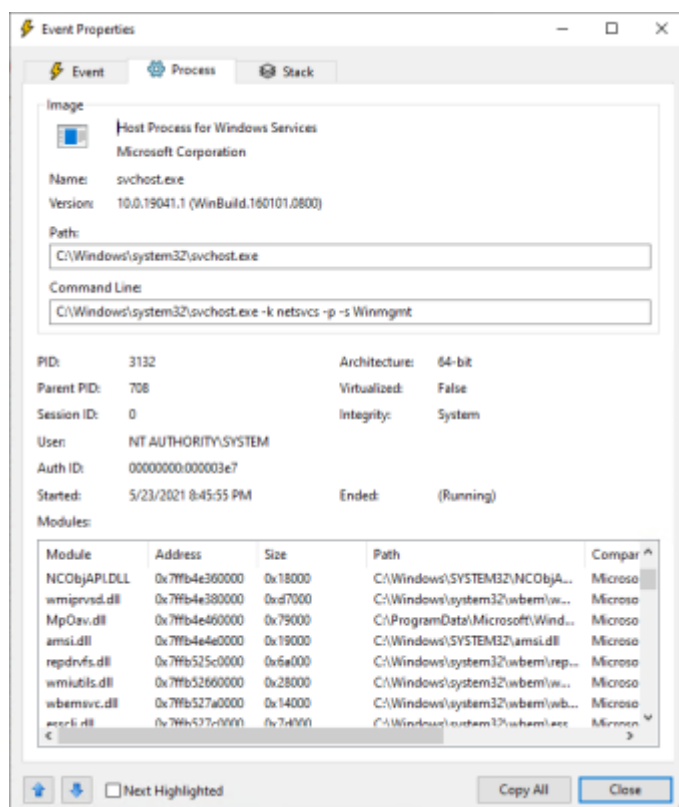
Event Properties

Event Process Stack

Image

Host Process for Windows Services
Microsoft Corporation

Name: svchost.exe
Version: 10.0.19041.1 (WinBuild.160101.0800)

Path:
C:\Windows\system32\svchost.exe

Command Line:
C:\Windows\system32\svchost.exe -k netsvcs -p -s Winmgmt

PID: 3132
Architecture: 64-bit
Parent PID: 708
Virtualized: False
Session ID: 0
Integrity: System
User: NT AUTHORITY\SYSTEM
Auth ID: 00000000:000003e7
Started: 5/23/2021 8:45:55 PM
Ended: (Running)
Modules:

| Module | Address | Size | Path | Compar |
|---|---|---|---|---|
| NCObjAPI.DLL | 0x7ffb4e360000 | 0x18000 | C:\Windows\SYSTEM32\NCObjA... | Microso |
| wmiprvsd.dll | 0x7ffb4e380000 | 0xd7000 | C:\Windows\system32\wbem\w... | Microso |
| MpOav.dll | 0x7ffb4e460000 | 0x79000 | C:\ProgramData\Microsoft\Wind... | Microso |
| amsi.dll | 0x7ffb4e4e0000 | 0x19000 | C:\Windows\SYSTEM32\amsi.dll | Microso |
| repdrvfs.dll | 0x7ffb525c0000 | 0x6a000 | C:\Windows\system32\wbem\rep... | Microso |
| wmiutils.dll | 0x7ffb52660000 | 0x28000 | C:\Windows\system32\wbem\w... | Microso |
| wbemsvc.dll | 0x7ffb527a0000 | 0x14000 | C:\Windows\system32\wbem\wb... | Microso |
| esscli.dll | 0x7ffb527c0000 | 0x7d000 | C:\Windows\system32\wbem\ess... | Microso |

Next Highlighted
Copy All
Close